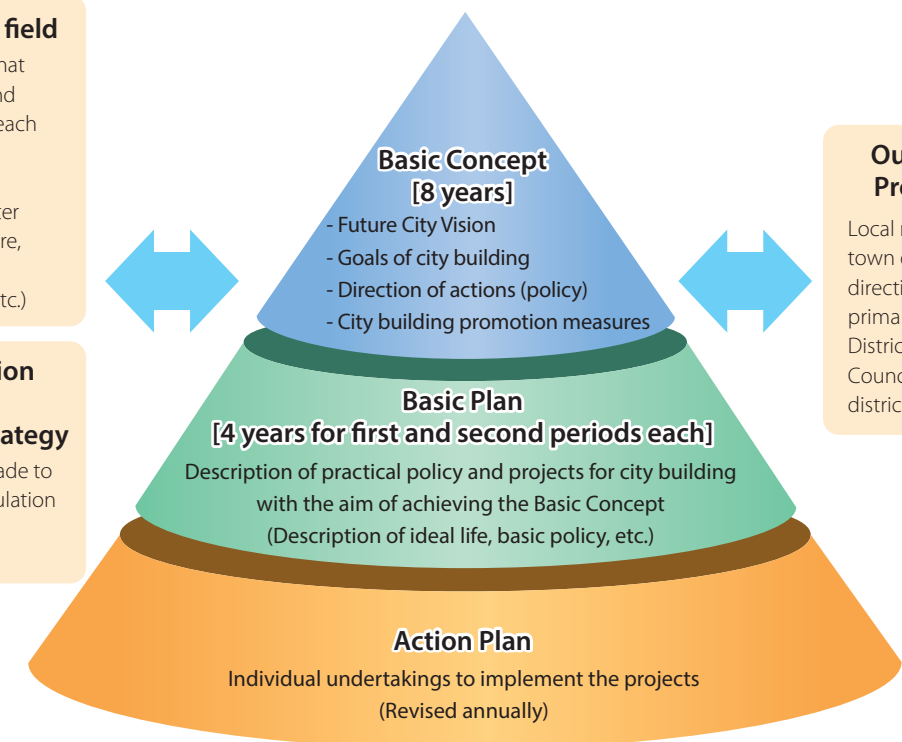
field
hat
nd
each

ter
re,

tc.)

ion

ategy
ade to
ulation

Basic Concept
[8 years]
- Future City Vision
- Goals of city building
- Direction of actions (policy)
- City building promotion measures

Basic Plan
[4 years for first and second periods each]
Description of practical policy and projects for city building with the aim of achieving the Basic Concept
(Description of ideal life, basic policy, etc.)

Action Plan
Individual undertakings to implement the projects
(Revised annually)

Ou
Pr
Local
town
direct
prima
Distric
Counc
distric